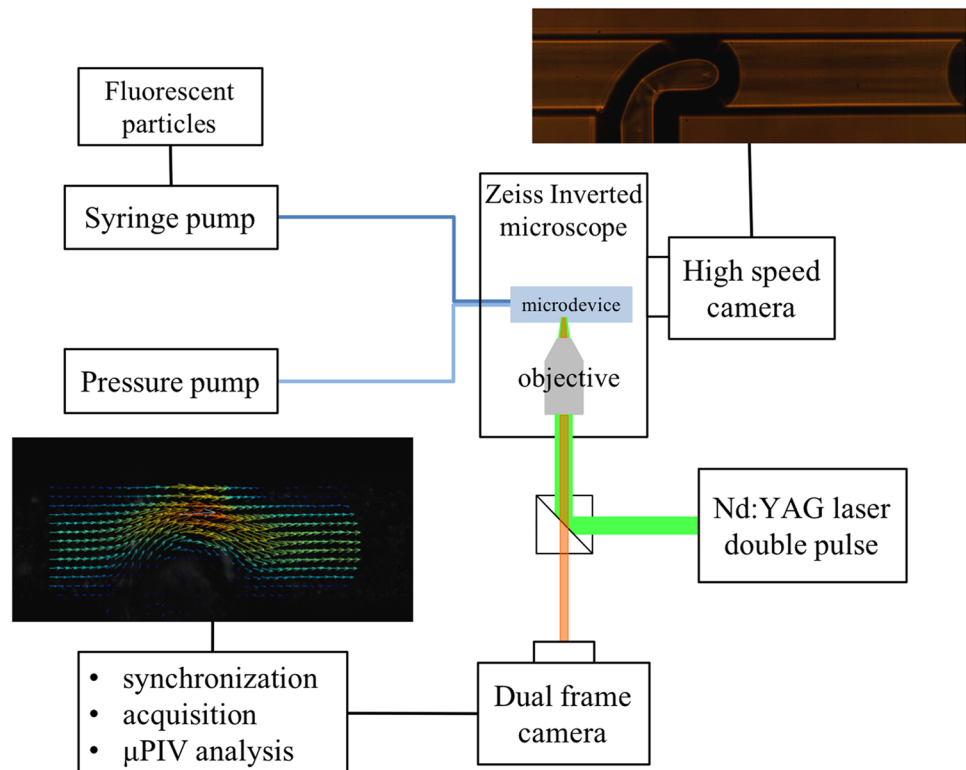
Fluorescent particles

Syringe pump

Pressure pump

Zeiss Inverted microscope

microdevice

objective

High speed camera

Nd:YAG laser double pulse

Dual frame camera

- synchronization
- acquisition
- μPIV analysis